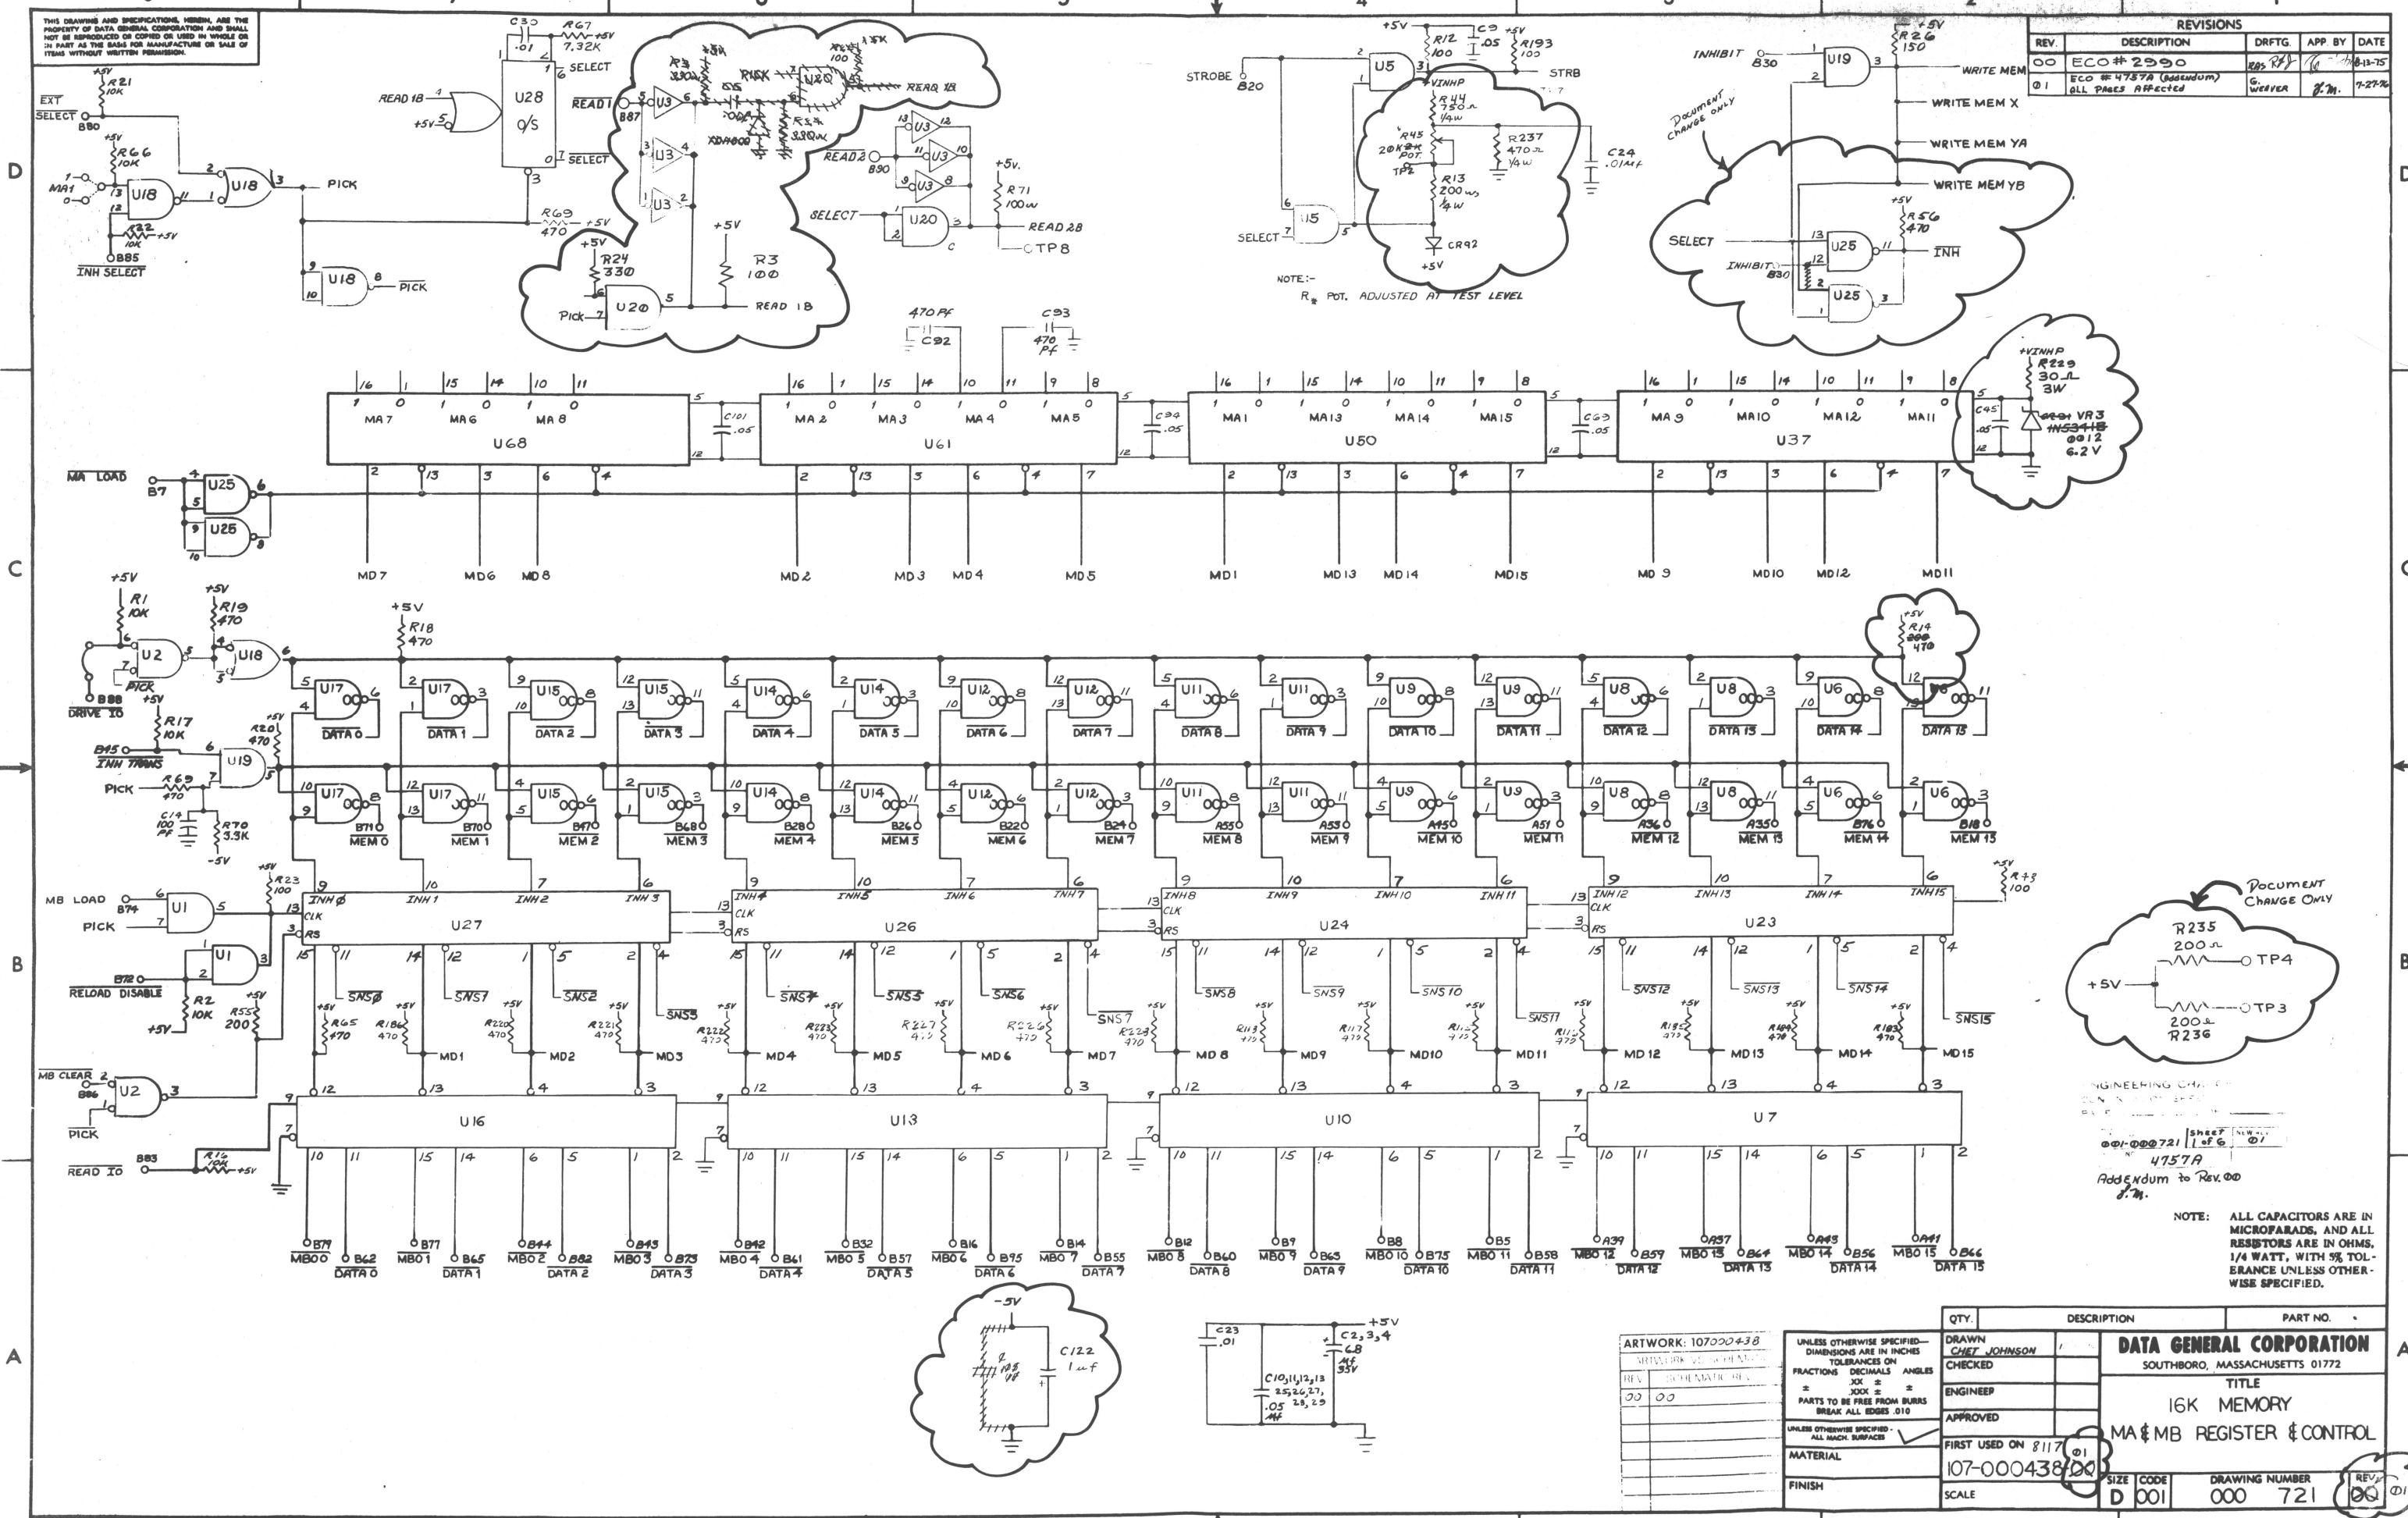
THIS DRAWING AND SPECIFICATIONS, HEREIN, ARE THE PROPERTY OF DATA GENERAL CORPORATION AND SHALL NOT BE REPRODUCED OR COPIED OR USED IN WHOLE OR IN PART AS THE BASIS FOR MANUFACTURE OR SALE OF ITEMS WITHOUT WRITTEN PERMISSION.

REVISIONS

| REV. | DESCRIPTION | DRFTG. | APP. BY | DATE |
|---|---|---|---|---|
| 00 | ECO#2990 | RBS | | 8-13-75 |
| Ø1 | ECO #4757A (addendum) ALL PAGES AFFECTED | G. WEAVER | J.M. | 7-27-76 |

D

C

B

A

EXT SELECT B80
R21 10K +5V
R66 10K +5V
MA1
U18
U18
PICK
R32 10K +5V
B85 INH SELECT
U18 PICK
READ 1B
+5V
U28 O/S
C30 .01
R67 7.32K +5V
SELECT
READ 1
SELECT
R69 470 +5V
B87
U3
U3
U3
R3 330
R4 1.5K
R5 100
U20
READ 1B
XDA000
R34 330
READ 2
B90
U3
U3
U3
SELECT
U20
R71 100
READ 2B
TP8
+5V
R3 100
R24 330
Pick
U20
READ 1B

STROBE B20
U5
R12 100
C9 .05
R193 100
STRB
VINHP
R44 750 1/4w
R45 20K POT.
TP2
R13 200 1/4w
R237 470 1/4w
C24 .01mf
SELECT
U5
CR92
+5V
NOTE:- R* POT. ADJUSTED AT TEST LEVEL

INHIBIT B30
U19
R26 150 +5V
WRITE MEM
WRITE MEM X
WRITE MEM YA
WRITE MEM YB
Document Change only
SELECT
INHIBIT B30
U25
R56 470
INH
U25

470 Pf C92
C93 470 Pf
MA7 MA6 MA8 U68
C101 .05
MA2 MA3 MA4 MA5 U61
C94 .05
MA1 MA13 MA14 MA15 U50
C93 .05
MA9 MA10 MA12 MA11 U37
C45 .05
+VINHP R229 30 3W
VR3 1N5341B 0012 6.2V

MA LOAD B7 U25 U25
MD7 MD6 MD8 MD2 MD3 MD4 MD5 MD1 MD13 MD14 MD15 MD9 MD10 MD12 MD11

+5V R1 10K
U2
B88 DRIVE IO
PICK
R19 470 +5V
U18
R18 470 +5V
R17 10K +5V
B45 INH TRANS
R20 470
U19
PICK R69 470
C14 100 Pf
R70 3.3K
-5V
R14 200 470 +5V

U17 DATA 0 U17 DATA 1 U15 DATA 2 U15 DATA 3 U14 DATA 4 U14 DATA 5 U12 DATA 6 U12 DATA 7 U11 DATA 8 U11 DATA 9 U9 DATA 10 U9 DATA 11 U8 DATA 12 U8 DATA 13 U6 DATA 14 U6 DATA 15
U17 B71 MEM 0 U17 B70 MEM 1 U15 B47 MEM 2 U15 B68 MEM 3 U14 B28 MEM 4 U14 B26 MEM 5 U12 B22 MEM 6 U12 B24 MEM 7 U11 A55 MEM 8 U11 A53 MEM 9 U9 A45 MEM 10 U9 A51 MEM 11 U8 A36 MEM 12 U8 A35 MEM 13 U6 B76 MEM 14 U6 B18 MEM 15

MB LOAD B74 U1
PICK
R23 100 +5V
U1
B72 RELOAD DISABLE
R2 10K +5V
R55 200 +5V
INH Ø INH 1 INH 2 INH 3 CLK RS U27
INH 4 INH 5 INH 6 INH 7 CLK RS U26
INH 8 INH 9 INH 10 INH 11 CLK RS U24
INH 12 INH 13 INH 14 INH 15 CLK RS U23
R43 100 +5V
SNSØ SNS1 SNS2 SNS3 SNS4 SNS5 SNS6 SNS7 SNS8 SNS9 SNS10 SNS11 SNS12 SNS13 SNS14 SNS15
R65 470 R186 470 R220 470 R221 470 R222 470 R223 470 R227 470 R226 470 R224 470 R113 470 R117 470 R112 470 R118 470 R185 470 R184 470 R183 470
MD1 MD2 MD3 MD4 MD5 MD6 MD7 MD8 MD9 MD10 MD11 MD12 MD13 MD14 MD15

MB CLEAR B86 U2
PICK
READ IO B83 R16 10K +5V
U16 U13 U10 U7
B79 MBO0 B62 DATA 0 B77 MBO1 B65 DATA 1 B44 MBO2 B82 DATA 2 B43 MBO3 B73 DATA 3 B42 MBO4 B61 DATA 4 B32 MBO5 B57 DATA 5 B16 MBO6 B95 DATA 6 B14 MBO7 B55 DATA 7 B12 MBO8 B60 DATA 8 B9 MBO9 B63 DATA 9 B8 MBO10 B75 DATA 10 B5 MBO11 B58 DATA 11 A39 MBO12 B59 DATA 12 A37 MBO13 B64 DATA 13 A43 MBO14 B56 DATA 14 A41 MBO15 B66 DATA 15

Document Change Only
R235 200 TP4
+5V
R236 200 TP3

ENGINEERING CHANGE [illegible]
001-000721 Sheet 1 of 6 NEW REV. Ø1
4757A
Addendum to Rev. ØØ J.M.

NOTE: ALL CAPACITORS ARE IN MICROFARADS, AND ALL RESISTORS ARE IN OHMS, 1/4 WATT, WITH 5% TOLERANCE UNLESS OTHERWISE SPECIFIED.

-5V C122 1uf
C23 .01
+5V C2,3,4 6.8 uf 35V
C10,11,12,13 25,26,27,28,29 .05 uf

ARTWORK: 107000438
ARTWORK SCHEMATIC
REV 00 00
UNLESS OTHERWISE SPECIFIED— DIMENSIONS ARE IN INCHES TOLERANCES ON FRACTIONS DECIMALS ANGLES .XX ± .XXX ± ±
PARTS TO BE FREE FROM BURRS BREAK ALL EDGES .010
UNLESS OTHERWISE SPECIFIED ALL MACH. SURFACES
MATERIAL
FINISH
QTY. DESCRIPTION PART NO.
DRAWN CHET JOHNSON
CHECKED
ENGINEER
APPROVED
FIRST USED ON 8117
107-000438 ØØ Ø1
SCALE
DATA GENERAL CORPORATION
SOUTHBORO, MASSACHUSETTS 01772
TITLE
16K MEMORY
MA & MB REGISTER & CONTROL
SIZE D CODE 001 DRAWING NUMBER 000 721 REV. ØØ Ø1